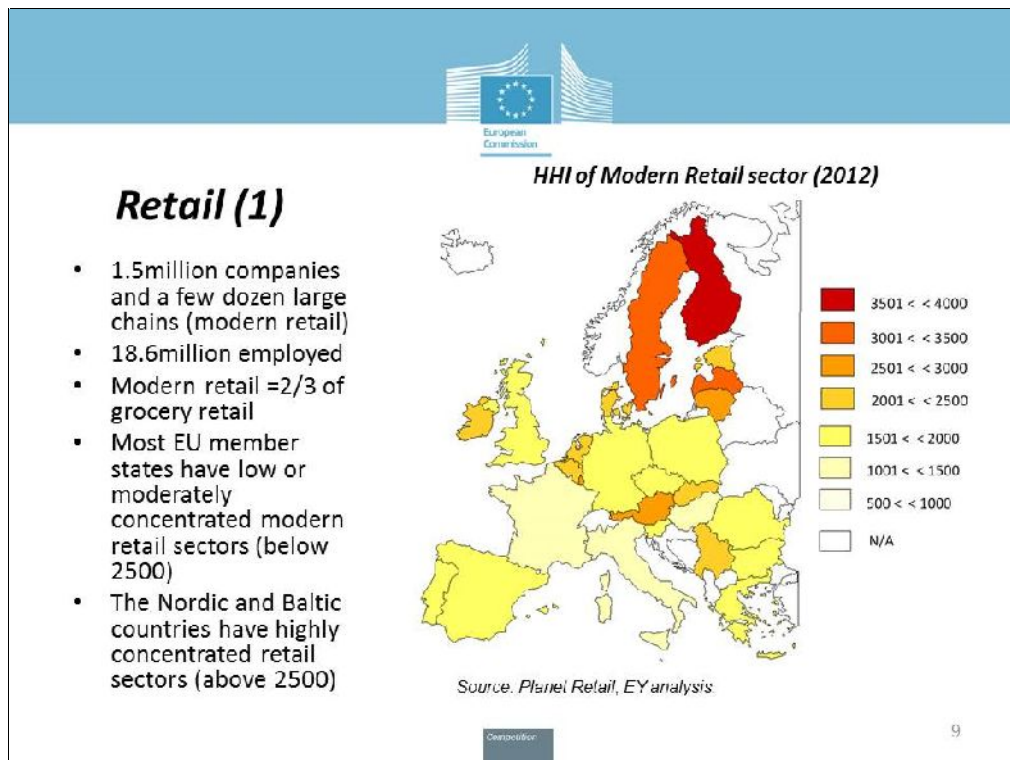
European Commission

Retail (1)

- 1.5million companies and a few dozen large chains (modern retail)
- 18.6million employed
- Modern retail =2/3 of grocery retail
- Most EU member states have low or moderately concentrated modern retail sectors (below 2500)
- The Nordic and Baltic countries have highly concentrated retail sectors (above 2500)

HHI of Modern Retail sector (2012)

3501 < < 4000
3001 < < 3500
2501 < < 3000
2001 < < 2500
1501 < < 2000
1001 < < 1500
500 < < 1000
N/A

Source: Planet Retail, EY analysis

Competition

9